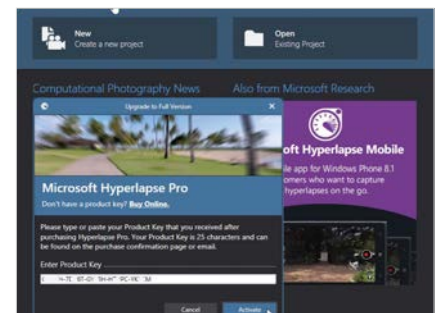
New
Create a new project

Open
Existing Project

Computational Photography News

Also from Microsoft Research

Upgrade to Full Version

Microsoft Hyperlapse Pro
Don't have a product key? Buy Online.

Please type or paste your Product Key that you received after purchasing Hyperlapse Pro. Your Product Key is 25 characters and can be found on the purchase confirmation page or email.

Enter Product Key
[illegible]

Cancel
Activate

Microsoft Hyperlapse Mobile
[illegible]le app for Windows Phone 8.1
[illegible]omers who want to capture
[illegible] hyperlapses on the go.